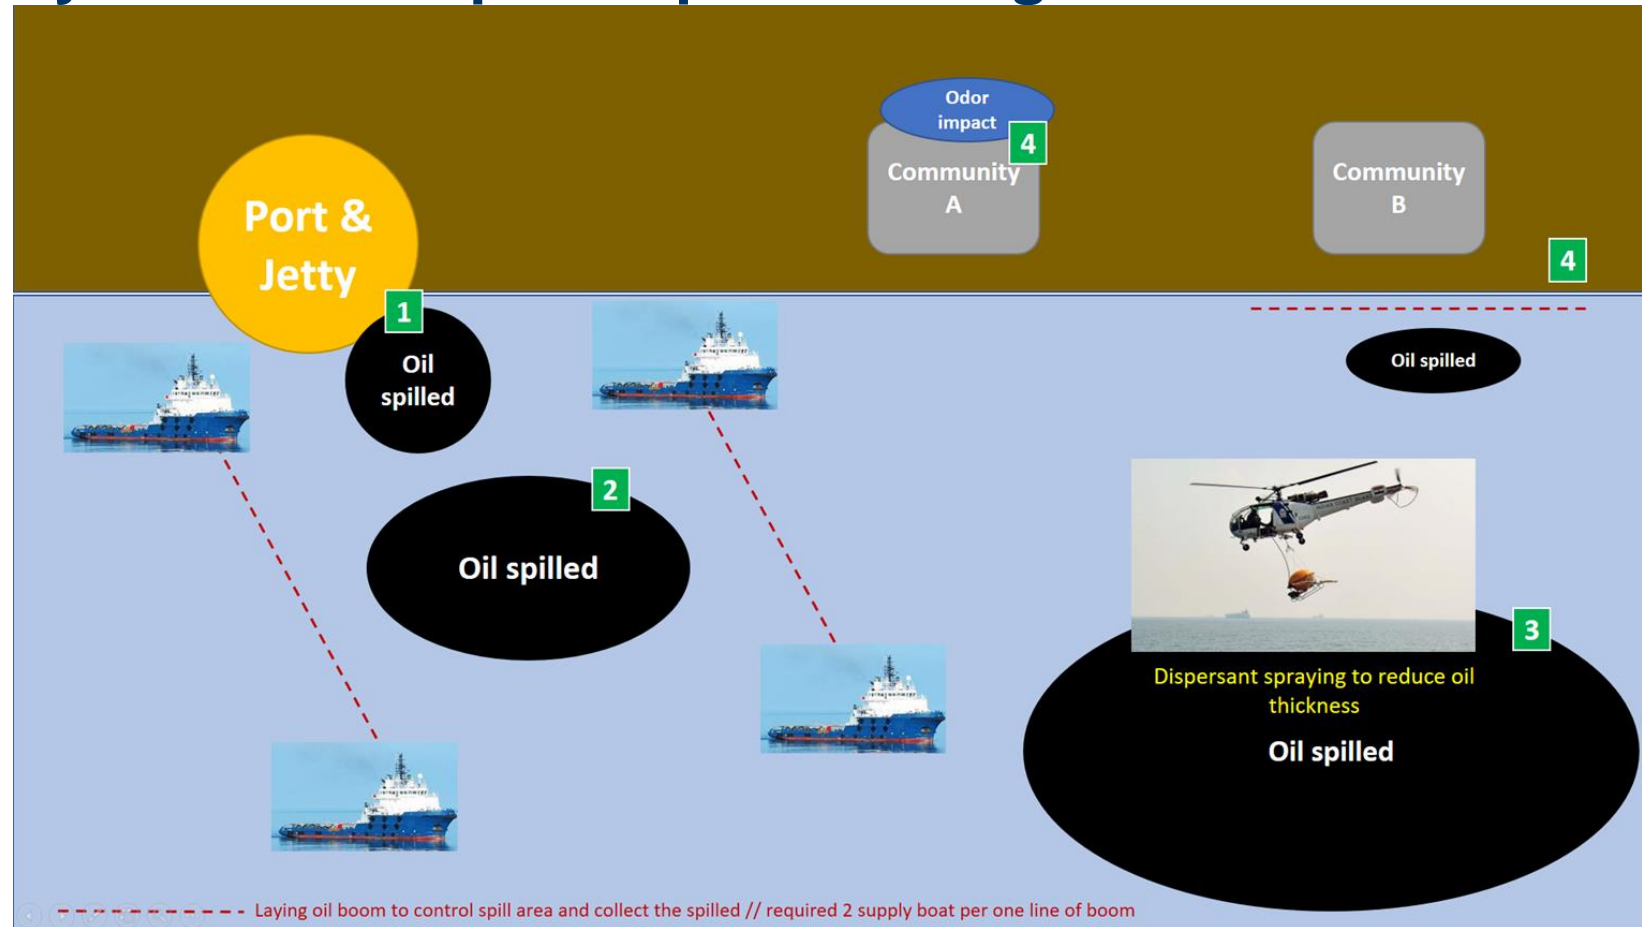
Odor impact

4

Community A

Community B

Port & Jetty

4

1

Oil spilled

Oil spilled

2

Oil spilled

3

Dispersant spraying to reduce oil thickness

Oil spilled

Laying oil boom to control spill area and collect the spilled // required 2 supply boat per one line of boom